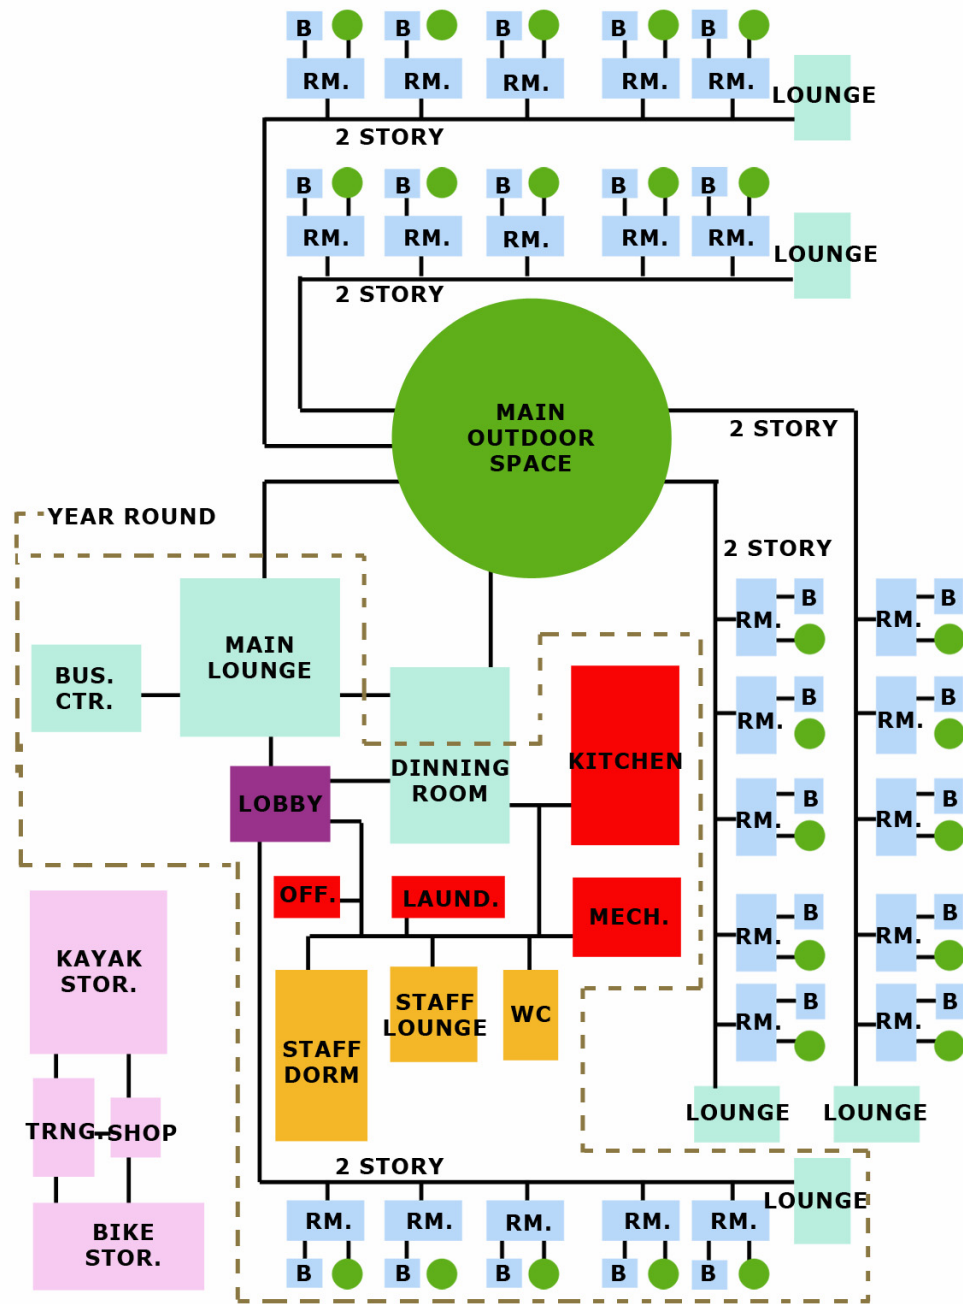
B B B B B
RM. RM. RM. RM. RM.
LOUNGE
2 STORY
B B B B B
RM. RM. RM. RM. RM.
LOUNGE
2 STORY
MAIN OUTDOOR SPACE
2 STORY
YEAR ROUND
2 STORY
BUS. CTR.
MAIN LOUNGE
DINNING ROOM
KITCHEN
LOBBY
OFF.
LAUND.
MECH.
KAYAK STOR.
STAFF DORM
STAFF LOUNGE
WC
TRNG.
SHOP
BIKE STOR.
RM. B
RM. B
RM. B
RM. B
RM. B
RM. B
RM. B
RM. B
RM. B
RM. B
LOUNGE
LOUNGE
2 STORY
LOUNGE
RM. RM. RM. RM. RM.
B B B B B